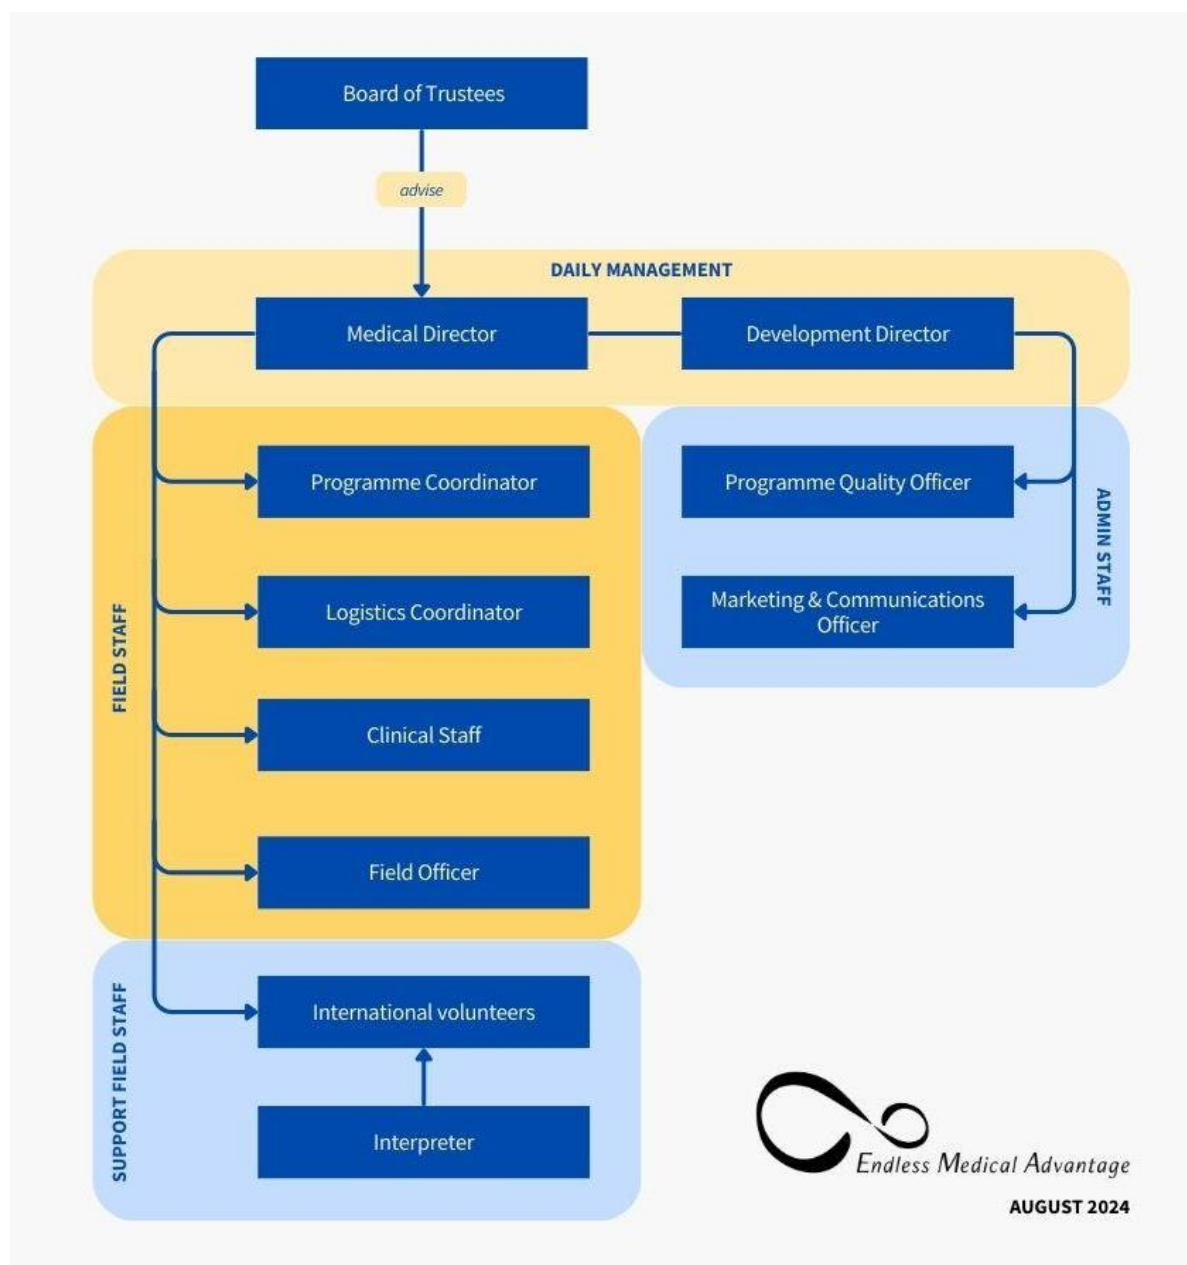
Board of Trustees

advise

DAILY MANAGEMENT

Medical Director

Development Director

FIELD STAFF

Programme Coordinator

Logistics Coordinator

Clinical Staff

Field Officer

ADMIN STAFF

Programme Quality Officer

Marketing & Communications Officer

SUPPORT FIELD STAFF

International volunteers

Interpreter

Endless Medical Advantage

AUGUST 2024